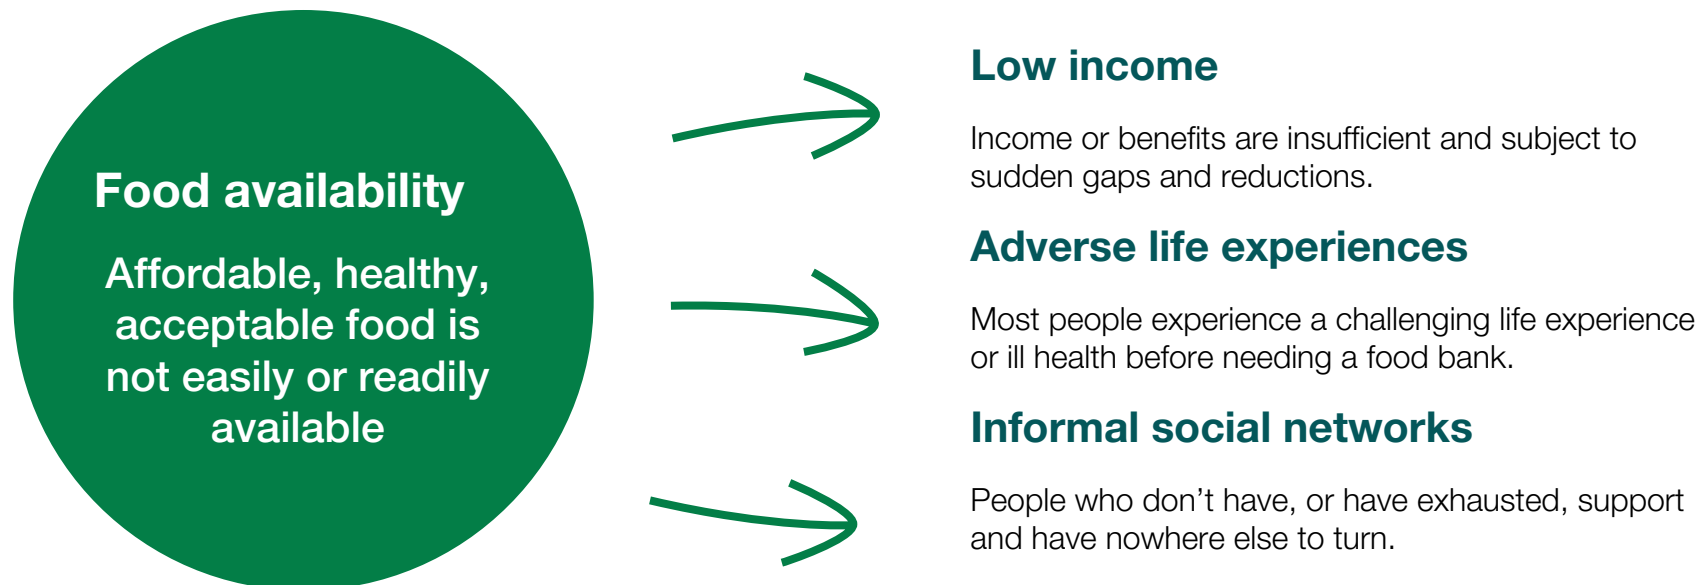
Food availability

Affordable, healthy, acceptable food is not easily or readily available

Low income

Income or benefits are insufficient and subject to sudden gaps and reductions.

Adverse life experiences

Most people experience a challenging life experience or ill health before needing a food bank.

Informal social networks

People who don’t have, or have exhausted, support and have nowhere else to turn.